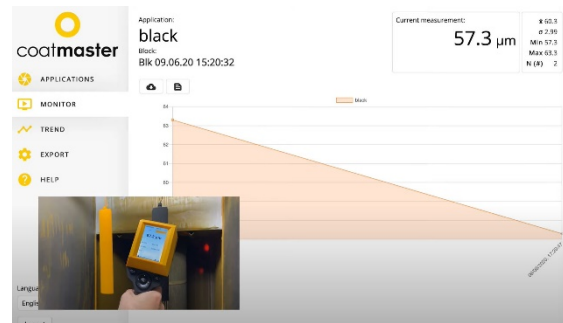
coatmaster

APPLICATIONS

MONITOR

TREND

EXPORT

HELP

Langu

Engl

Application:

black

Block:

Blk 09.06.20 15:20:32

Current measurement:

57.3 µm

x̄ 60.3

σ 2.99

Min 57.3

Max 63.3

N (#) 2

black

64

63

62

61

60

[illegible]